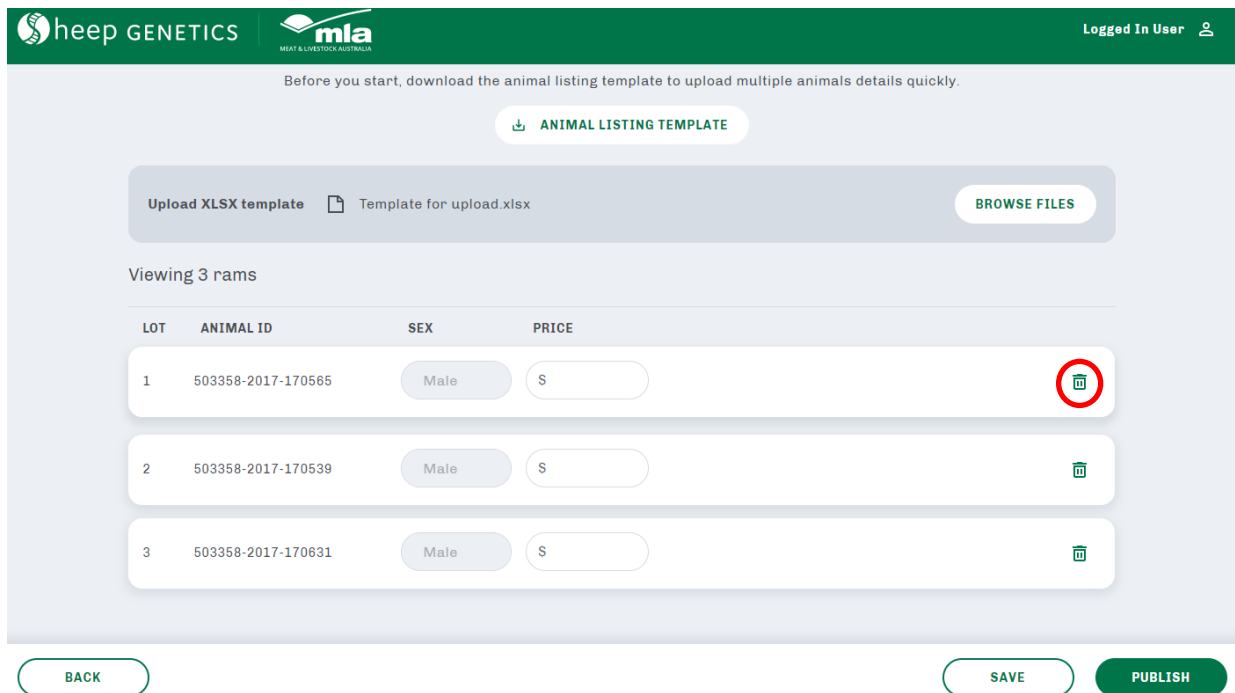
Sheep GENETICS | mla MEAT & LIVESTOCK AUSTRALIA

Logged In User

Before you start, download the animal listing template to upload multiple animals details quickly.

ANIMAL LISTING TEMPLATE

Upload XLSX template   Template for upload.xlsx   BROWSE FILES

Viewing 3 rams

| LOT | ANIMAL ID | SEX | PRICE |
|---|---|---|---|
| 1 | 503358-2017-170565 | Male | $ |
| 2 | 503358-2017-170539 | Male | $ |
| 3 | 503358-2017-170631 | Male | $ |

BACK

SAVE

PUBLISH